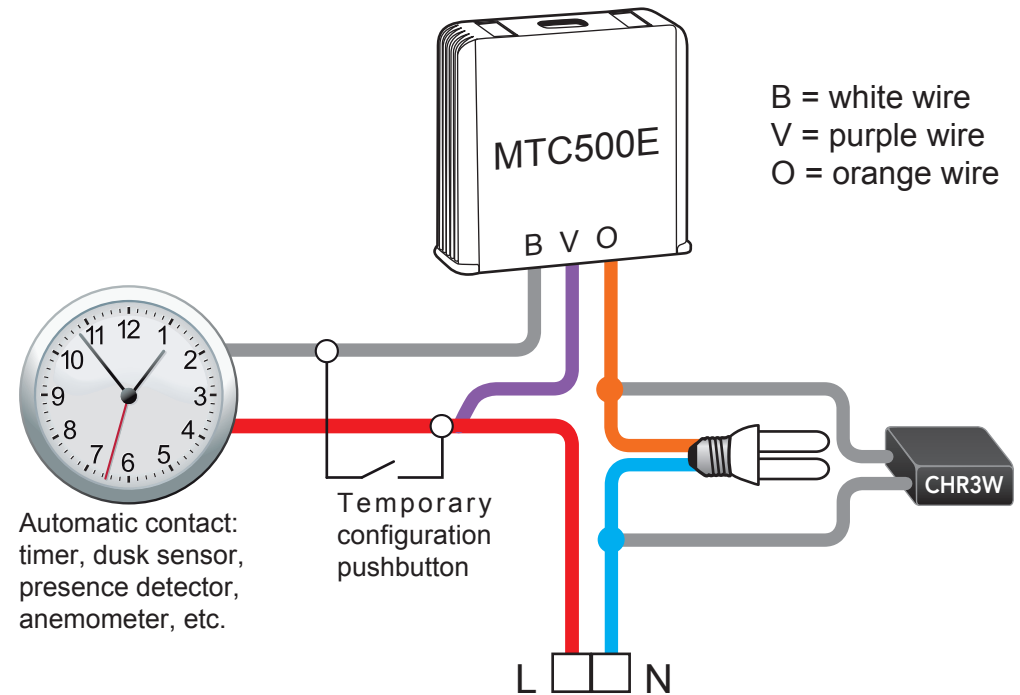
MTC500E

B = white wire
V = purple wire
O = orange wire

B V O

12
1
2
3
4
5
6
7
8
9
10
11

Automatic contact: timer, dusk sensor, presence detector, anemometer, etc.

Temporary configuration pushbutton

CHR3W

L N